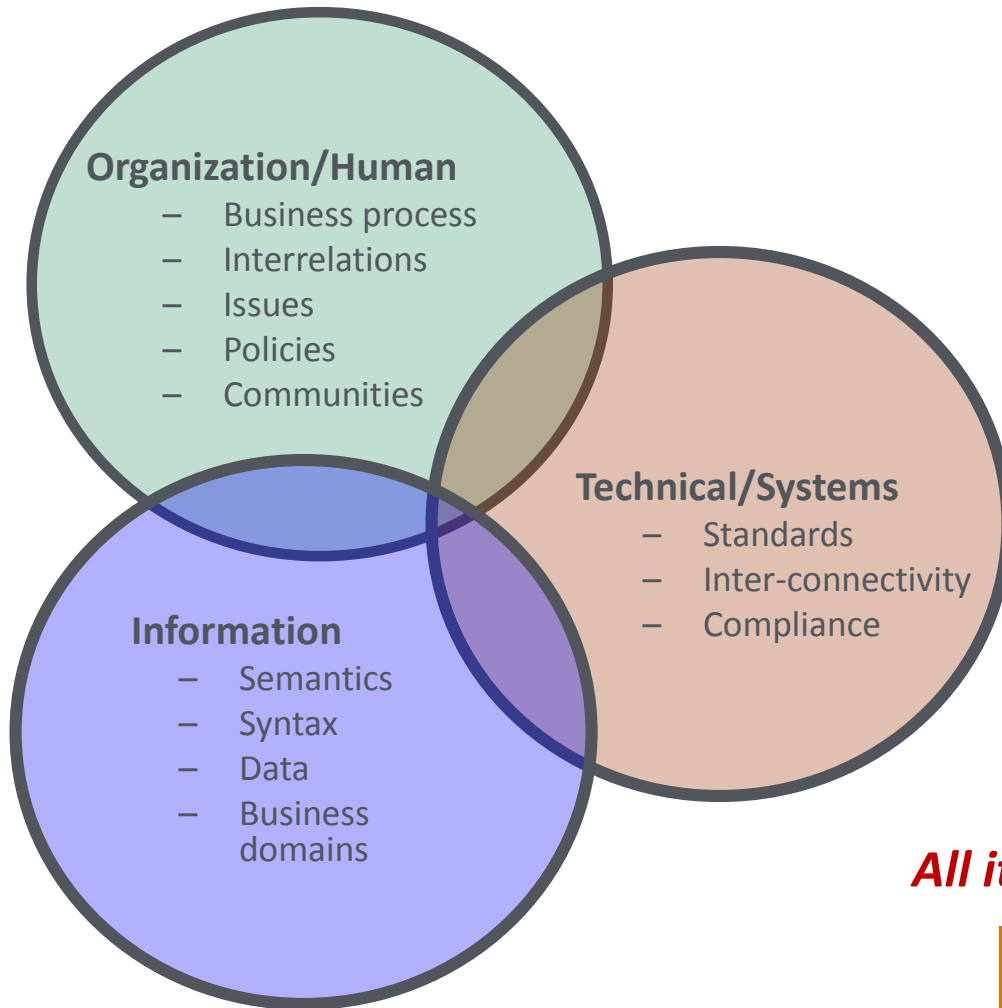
**Organization/Human**
– Business process
– Interrelations
– Issues
– Policies
– Communities

**Technical/Systems**
– Standards
– Inter-connectivity
– Compliance

**Information**
– Semantics
– Syntax
– Data
– Business domains

*All it* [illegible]